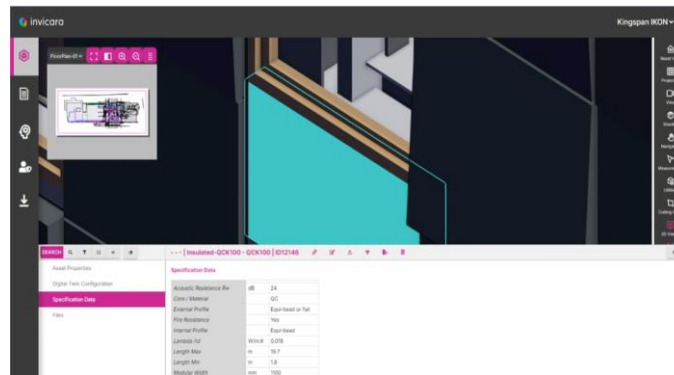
invicara

Kingspan IKON

FloorPlan-01

SEARCH

Asset Properties

Digital Twin Configuration

Specification Data

Files

Insulated-QCK100 - QCK100 | ID12146

Specification Data

| | | |
|---|---|---|
| Acoustic Resistance Rw | dB | 24 |
| Core / Material | | QC |
| External Profile | | Equi-bead or flat |
| Fire Resistance | | Yes |
| Internal Profile | | Equi-bead |
| Lambda λd | W/m.K | 0.018 |
| Length Max | m | 16.7 |
| Length Min | m | 1.6 |
| Modular Width | mm | 1100 |